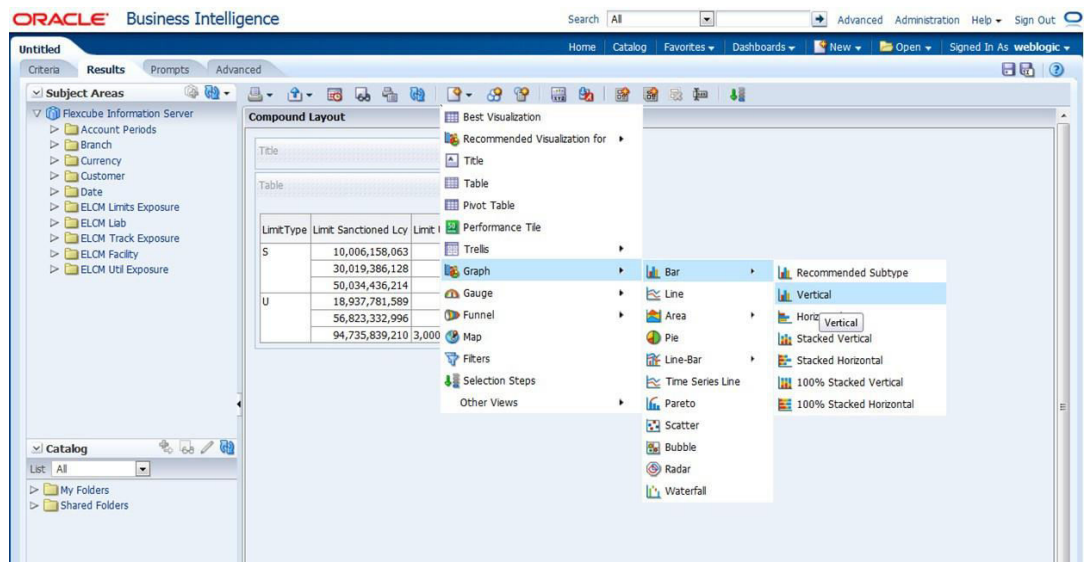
ORACLE Business Intelligence

Search All

Advanced Administration Help Sign Out

Untitled

Home Catalog Favorites Dashboards New Open Signed In As weblogic

Criteria Results Prompts Advanced

Subject Areas

Flexcube Information Server
Account Periods
Branch
Currency
Customer
Date
ELCM Limits Exposure
ELCM Liab
ELCM Track Exposure
ELCM Facility
ELCM Util Exposure

Catalog

List All

My Folders
Shared Folders

Compound Layout

Title

Table

| LimitType | Limit Sanctioned Lcy | Limit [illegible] |
|---|---|---|
| S | 10,006,158,063 | |
| | 30,019,386,128 | |
| | 50,034,436,214 | |
| U | 18,937,781,589 | |
| | 56,823,332,996 | |
| | 94,735,839,210 | 3,000 |

Best Visualization
Recommended Visualization for
Title
Table
Pivot Table
Performance Tile
Trellis
Graph
Gauge
Funnel
Map
Filters
Selection Steps
Other Views

Bar
Line
Area
Pie
Line-Bar
Time Series Line
Pareto
Scatter
Bubble
Radar
Waterfall

Recommended Subtype
Vertical
Horiz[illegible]
Vertical
Stacked Vertical
Stacked Horizontal
100% Stacked Vertical
100% Stacked Horizontal